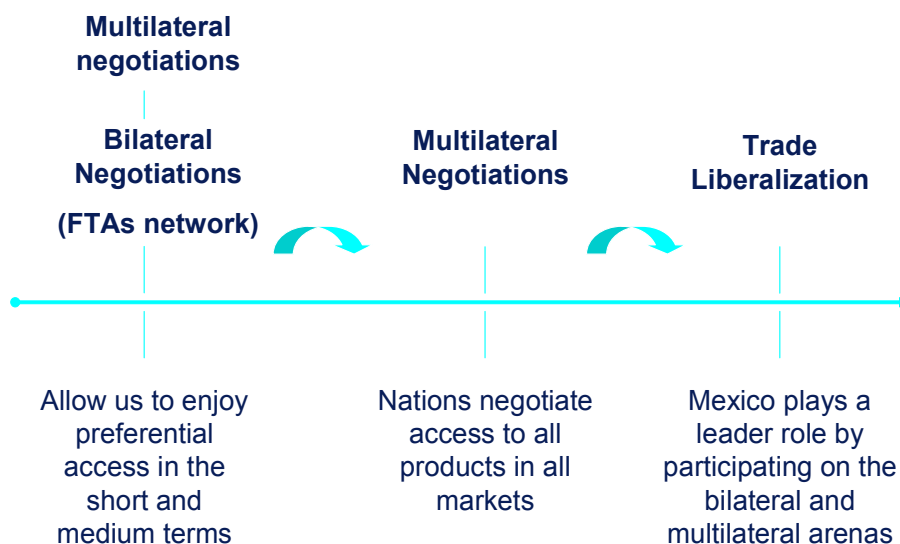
Multilateral negotiations

Bilateral Negotiations

(FTAs network)

Multilateral Negotiations

Trade Liberalization

Allow us to enjoy preferential access in the short and medium terms

Nations negotiate access to all products in all markets

Mexico plays a leader role by participating on the bilateral and multilateral arenas